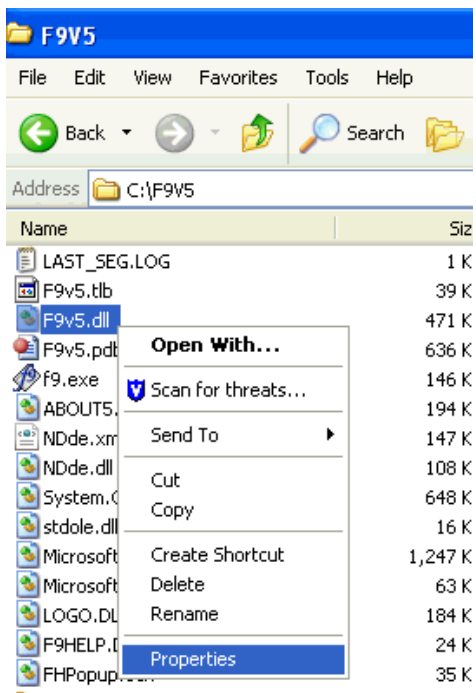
F9V5

File Edit View Favorites Tools Help

Back Search

Address C:\F9V5

Name Siz

LAST_SEG.LOG 1 K
F9v5.tlb 39 K
F9v5.dll 471 K
F9v5.pdb 636 K
f9.exe 146 K
ABOUT5. 194 K
NDde.xm 147 K
NDde.dll 108 K
System.C 648 K
stdole.dll 16 K
Microsoft 1,247 K
Microsoft 63 K
LOGO.DL 184 K
F9HELP.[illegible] 24 K
FHPopup.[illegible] 35 K

Open With...
Scan for threats...
Send To
Cut
Copy
Create Shortcut
Delete
Rename
Properties